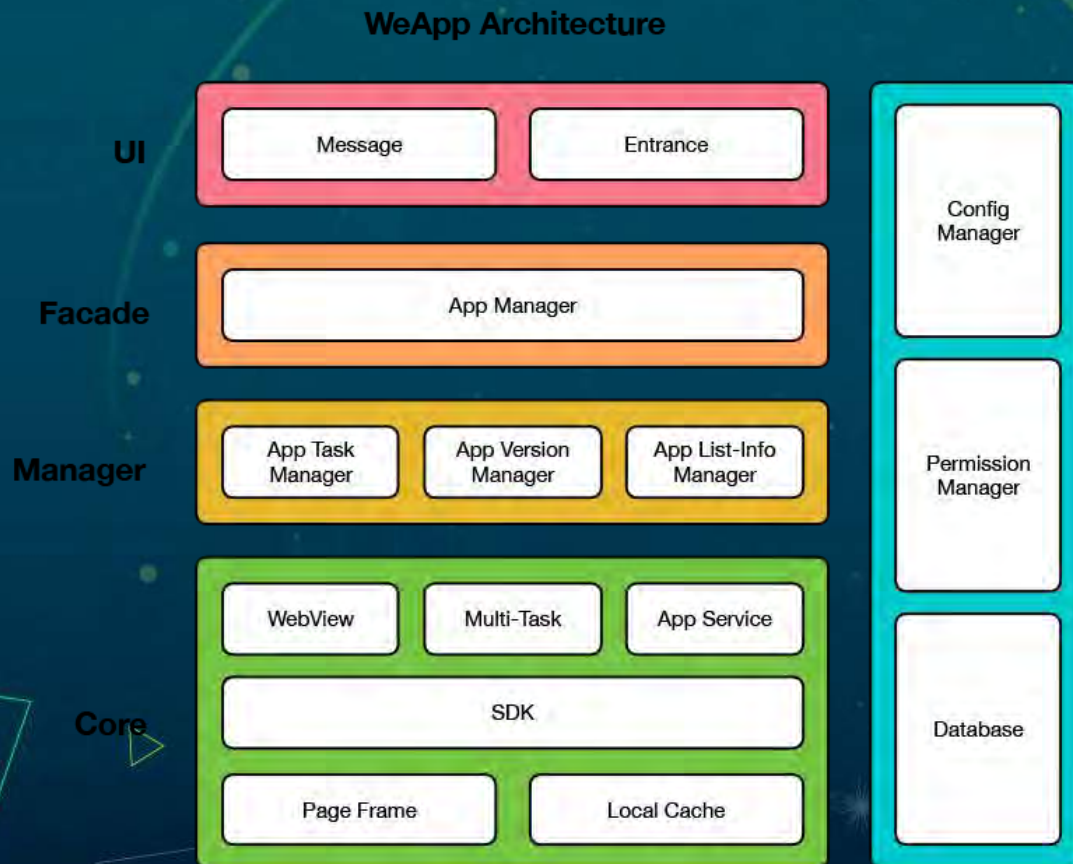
WeApp Architecture

UI

Message

Entrance

Facade

App Manager

Manager

App Task Manager

App Version Manager

App List-Info Manager

Core

WebView

Multi-Task

App Service

SDK

Page Frame

Local Cache

Config Manager

Permission Manager

Database